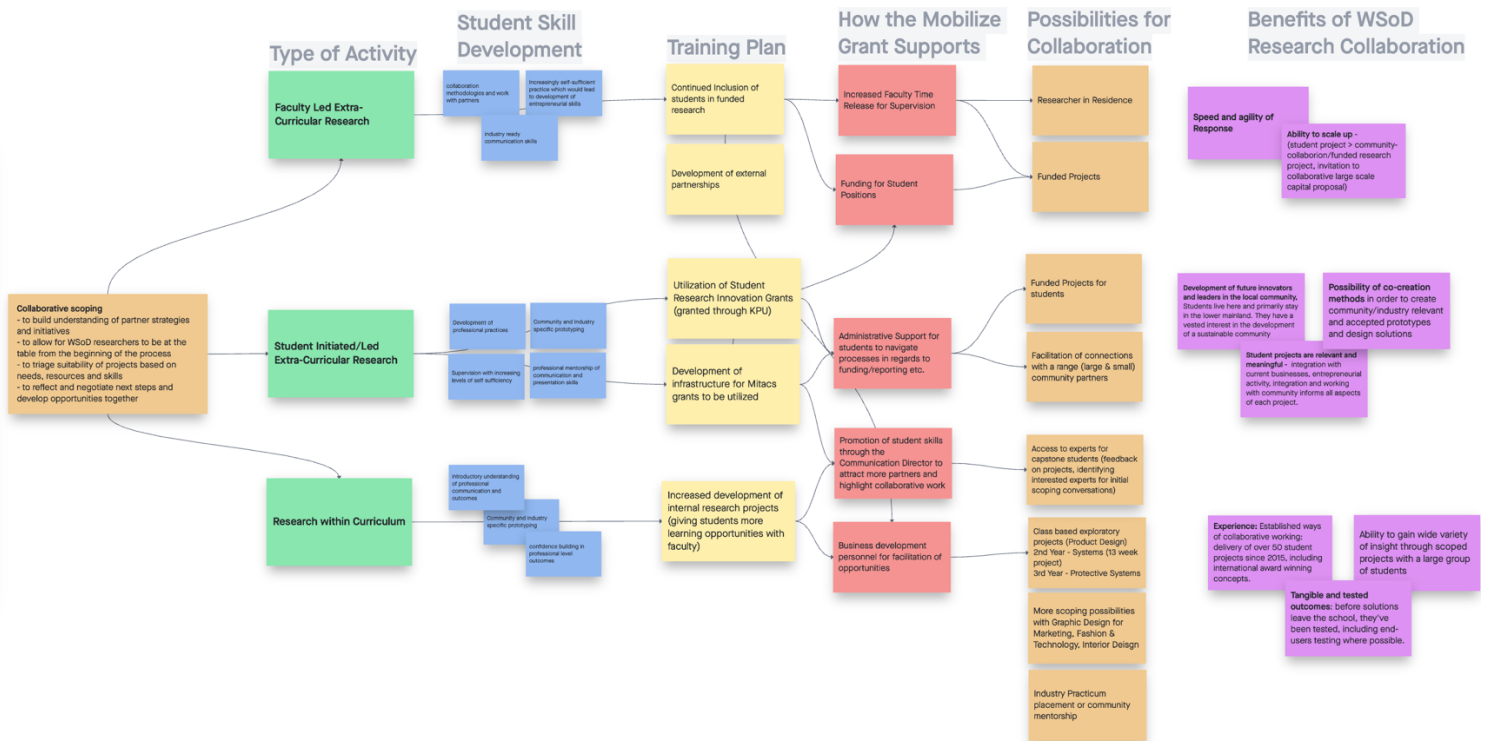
Type of Activity

Student Skill Development

Training Plan

How the Mobilize Grant Supports

Possibilities for Collaboration

Benefits of WSoD Research Collaboration

Faculty Led Extra-Curricular Research

collaboration methodologies and work with partners

Increasingly self-sufficient practice which would lead to development of entrepreneurial skills

Industry ready communication skills

Continued Inclusion of students in funded research

Development of external partnerships

Increased Faculty Time Release for Supervision

Funding for Student Positions

Researcher in Residence

Funded Projects

Speed and agility of Response

Ability to scale up - (student project > community-collaborion/funded research project, invitation to collaborative large scale capital proposal)

Collaborative scoping
- to build understanding of partner strategies and initiatives
- to allow for WSoD researchers to be at the table from the beginning of the process
- to triage suitability of projects based on needs, resources and skills
- to reflect and negotiate next steps and develop opportunities together

Student Initiated/Led Extra-Curricular Research

Development of professional practices

Community and industry specific prototyping

Supervision with increasing levels of self sufficiency

professional mentorship of communication and presentation skills

Utilization of Student Research Innovation Grants (granted through KPU)

Development of infrastructure for Mitacs grants to be utilized

Administrative Support for students to navigate processes in regards to funding/reporting etc.

Funded Projects for students

Facilitation of connections with a range (large & small) community partners

Development of future innovators and leaders in the local community. Students live here and primarily stay in the lower mainland. They have a vested interest in the development of a sustainable community

Possibility of co-creation methods in order to create community/industry relevant and accepted prototypes and design solutions

Student projects are relevant and meaningful - integration with current businesses, entrepreneurial activity, integration and working with community informs all aspects of each project.

Research within Curriculum

Introductory understanding of professional communication and outcomes

Community and industry specific prototyping

confidence building in professional level outcomes

Increased development of internal research projects (giving students more learning opportunities with faculty)

Promotion of student skills through the Communication Director to attract more partners and highlight collaborative work

Business development personnel for facilitation of opportunities

Access to experts for capstone students (feedback on projects, identifying interested experts for initial scoping conversations)

Class based exploratory projects (Product Design) 2nd Year - Systems (13 week project) 3rd Year - Protective Systems

More scoping possibilities with Graphic Design for Marketing, Fashion & Technology, Interior Deisgn

Industry Practicum placement or community mentorship

Experience: Established ways of collaborative working: delivery of over 50 student projects since 2015, including international award winning concepts.

Ability to gain wide variety of insight through scoped projects with a large group of students

Tangible and tested outcomes: before solutions leave the school, they've been tested, including end-users testing where possible.